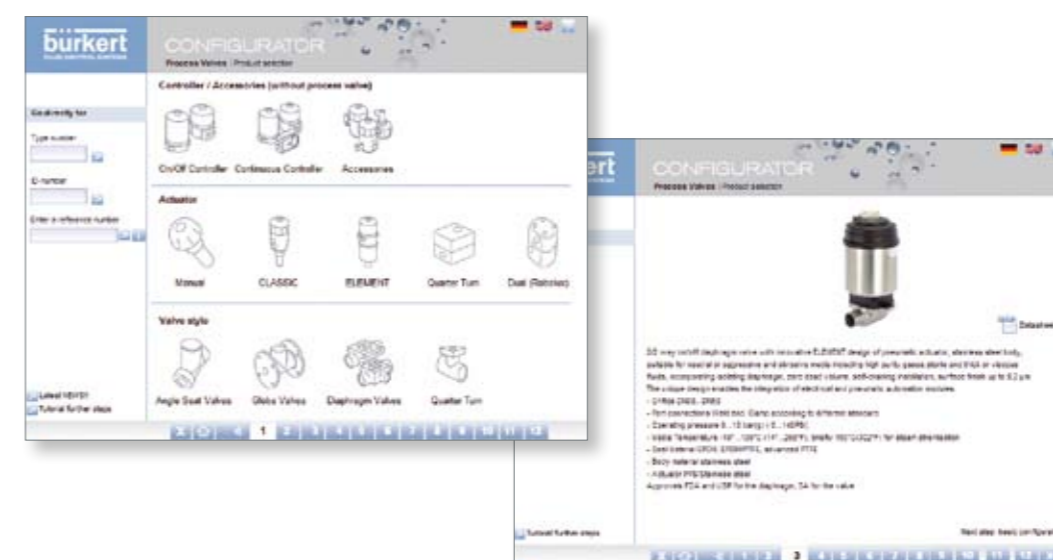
bürkert

CONFIGURATOR

Process Valves | Product selection

Controller / Accessories (without process valve)

On/Off Controller

Continuous Controller

Accessories

Actuator

Manual

CLASSIC

ELEMENT

Quarter Turn

Dual (Robolux)

Valve style

Angle Seat Valves

Globe Valves

Diaphragm Valves

Quarter Turn

Type number

ID number

Latest NEWS!

Tutorial further steps

1 2 3 4 5 6 7 8 9 10 11 12

CONFIGURATOR

Process Valves | Product selection

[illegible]

Tutorial further steps

Next step: basic configura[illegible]

3